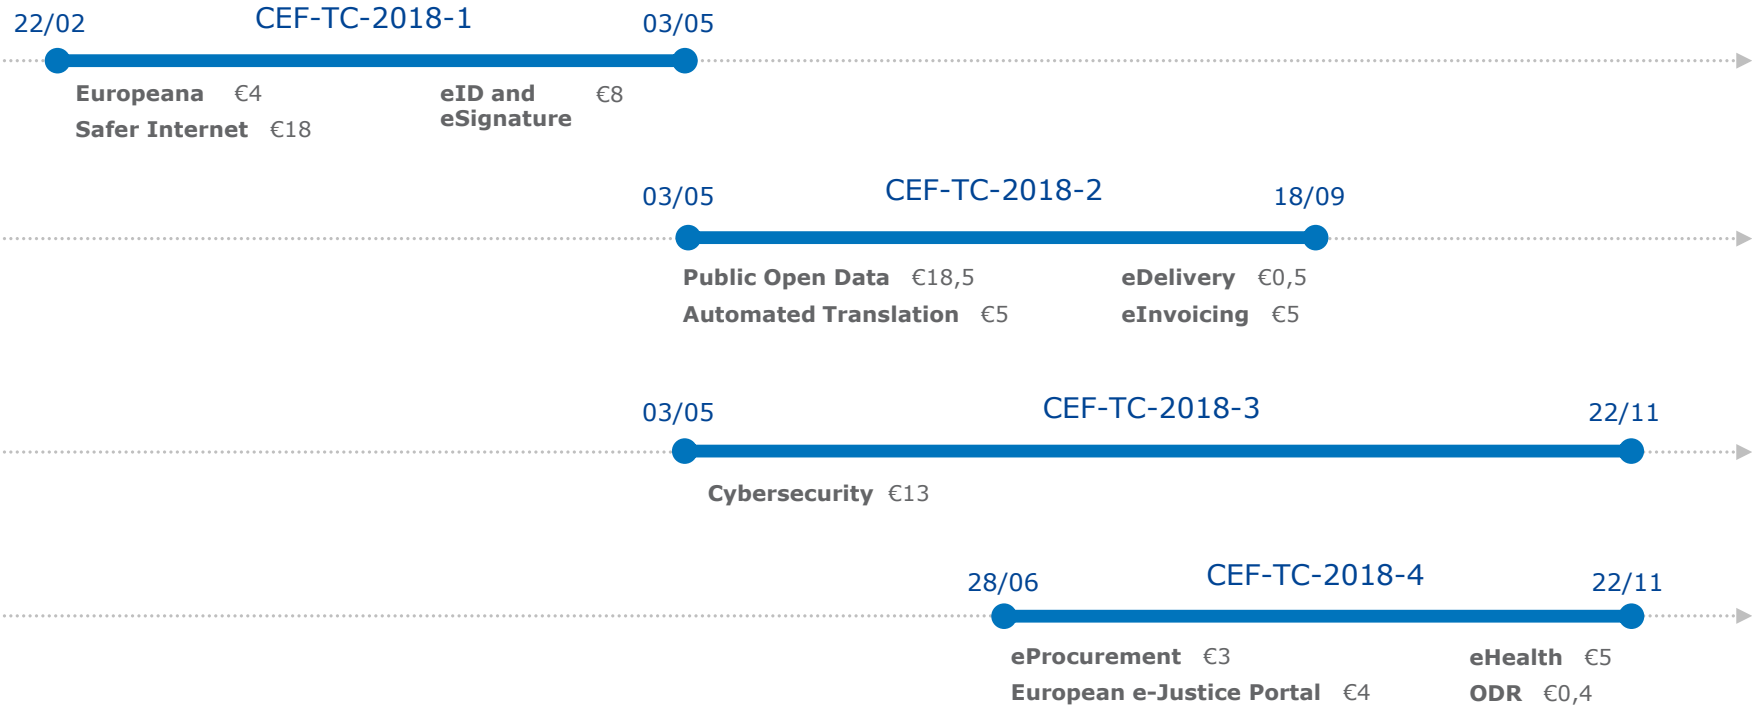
22/02 CEF-TC-2018-1 03/05

Europeana €4
Safer Internet €18
eID and eSignature €8

03/05 CEF-TC-2018-2 18/09

Public Open Data €18,5
Automated Translation €5
eDelivery €0,5
eInvoicing €5

03/05 CEF-TC-2018-3 22/11

Cybersecurity €13

28/06 CEF-TC-2018-4 22/11

eProcurement €3
European e-Justice Portal €4
eHealth €5
ODR €0,4